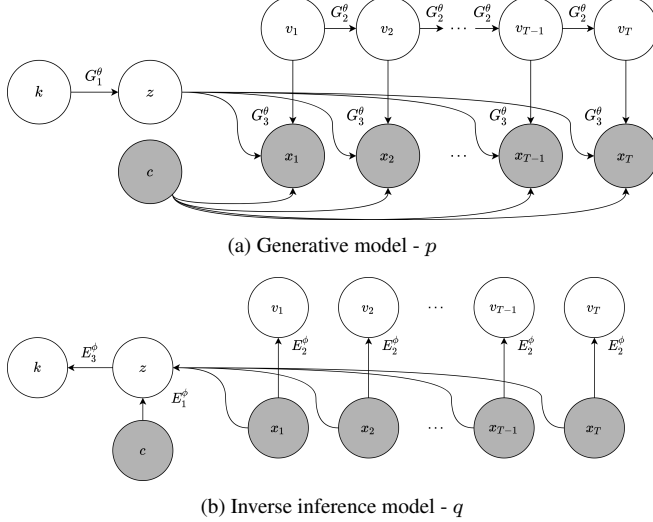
$v_1$ $G_2^\theta$ $v_2$ $G_2^\theta$ $\cdots$ $G_2^\theta$ $v_{T-1}$ $G_2^\theta$ $v_T$

$k$ $G_1^\theta$ $z$

$G_3^\theta$ $G_3^\theta$ $G_3^\theta$ $G_3^\theta$

$c$ $x_1$ $x_2$ $\cdots$ $x_{T-1}$ $x_T$

(a) Generative model - $p$

$v_1$ $v_2$ $\cdots$ $v_{T-1}$ $v_T$

$E_2^\phi$ $E_2^\phi$ $E_2^\phi$ $E_2^\phi$

$k$ $E_3^\phi$ $z$ $E_1^\phi$

$c$ $x_1$ $x_2$ $\cdots$ $x_{T-1}$ $x_T$

(b) Inverse inference model - $q$